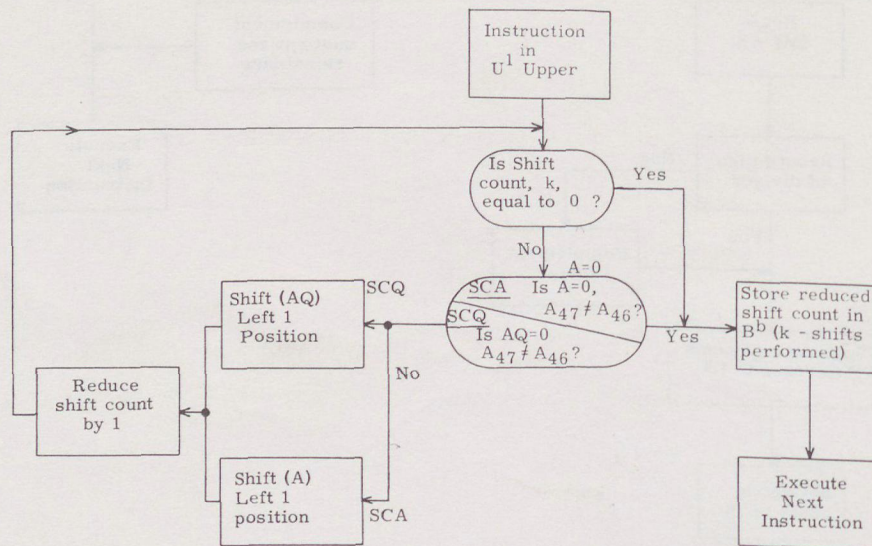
Instruction in $U^1$ Upper

Is Shift count, k, equal to 0 ?

Yes

No

A=0

SCA Is A=0, $A_{47} \neq A_{46}$?

SCQ Is AQ=0 $A_{47} \neq A_{46}$?

Yes

SCQ

Shift (AQ) Left 1 Position

No

Reduce shift count by 1

Shift (A) Left 1 position

SCA

Store reduced shift count in $B^b$ (k - shifts performed)

Execute Next Instruction